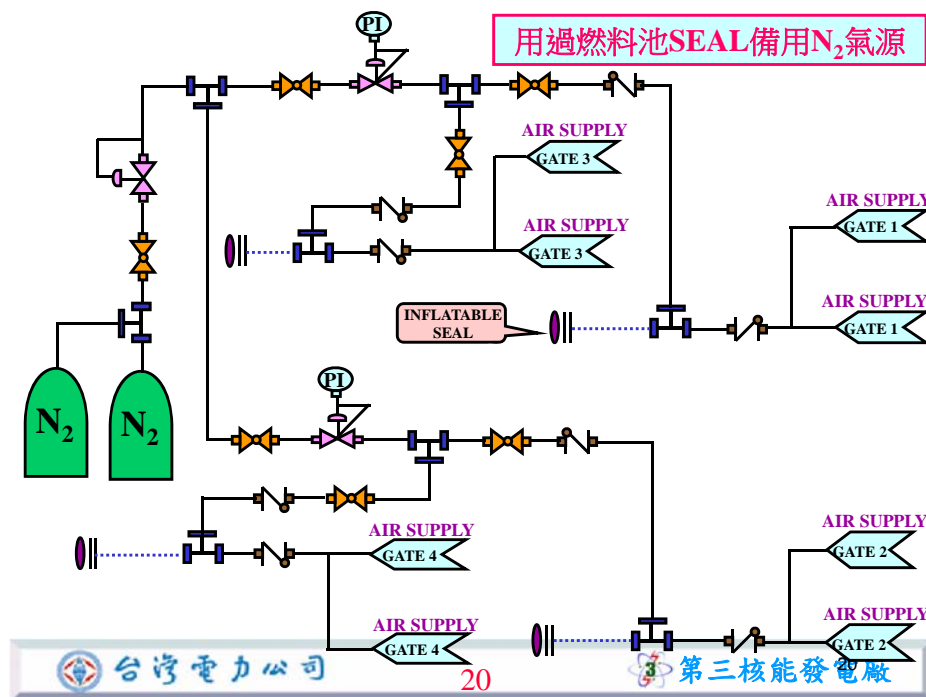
用過燃料池SEAL備用$N_2$氣源

PI

AIR SUPPLY
GATE 3

AIR SUPPLY
GATE 3

AIR SUPPLY
GATE 1

AIR SUPPLY
GATE 1

INFLATABLE SEAL

$N_2$

$N_2$

PI

AIR SUPPLY
GATE 4

AIR SUPPLY
GATE 4

AIR SUPPLY
GATE 2

AIR SUPPLY
GATE 2

台灣電力公司

20

第三核能發電廠

20